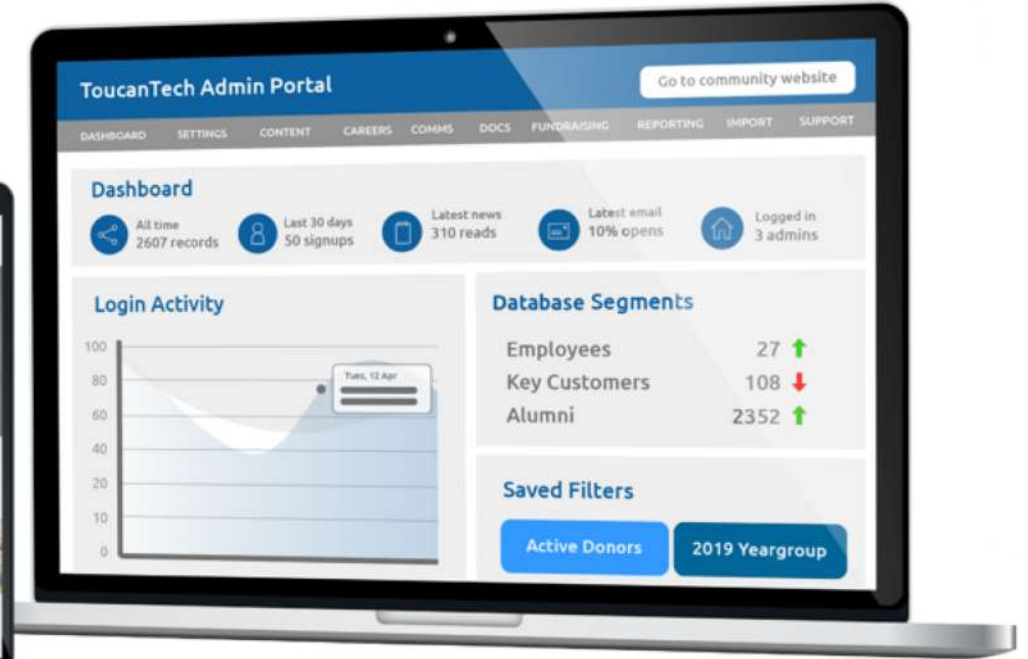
ToucanTech Admin Portal

Go to community website

DASHBOARD SETTINGS CONTENT CAREERS COMMS DOCS FUNDRAISING REPORTING IMPORT SUPPORT

Dashboard

All time 2607 records

Last 30 days 50 signups

Latest news 310 reads

Latest email 10% opens

Logged in 3 admins

Login Activity

100
80
60
40
20
10
0

Tues, 12 Apr

Database Segments

| Employees | 27 ↑ |
|---|---|
| Key Customers | 108 ↓ |
| Alumni | 2352 ↑ |

Saved Filters

Active Donors

2019 Yeargroup